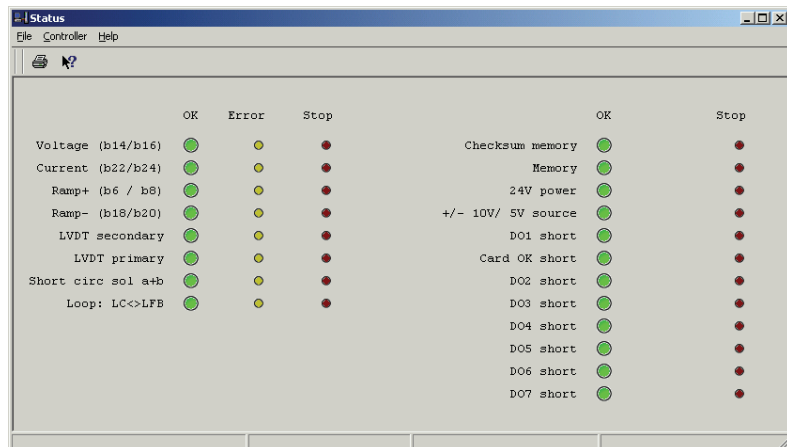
Status

File Controller Help

| | OK | Error | Stop |
|---|---|---|---|
| Voltage (b14/b16) | | | |
| Current (b22/b24) | | | |
| Ramp+ (b6 / b8) | | | |
| Ramp- (b18/b20) | | | |
| LVDT secondary | | | |
| LVDT primary | | | |
| Short circ sol a+b | | | |
| Loop: LC<>LFB | | | |

| | OK | Stop |
|---|---|---|
| Checksum memory | | |
| Memory | | |
| 24V power | | |
| +/- 10V/ 5V source | | |
| DO1 short | | |
| Card OK short | | |
| DO2 short | | |
| DO3 short | | |
| DO4 short | | |
| DO5 short | | |
| DO6 short | | |
| DO7 short | | |